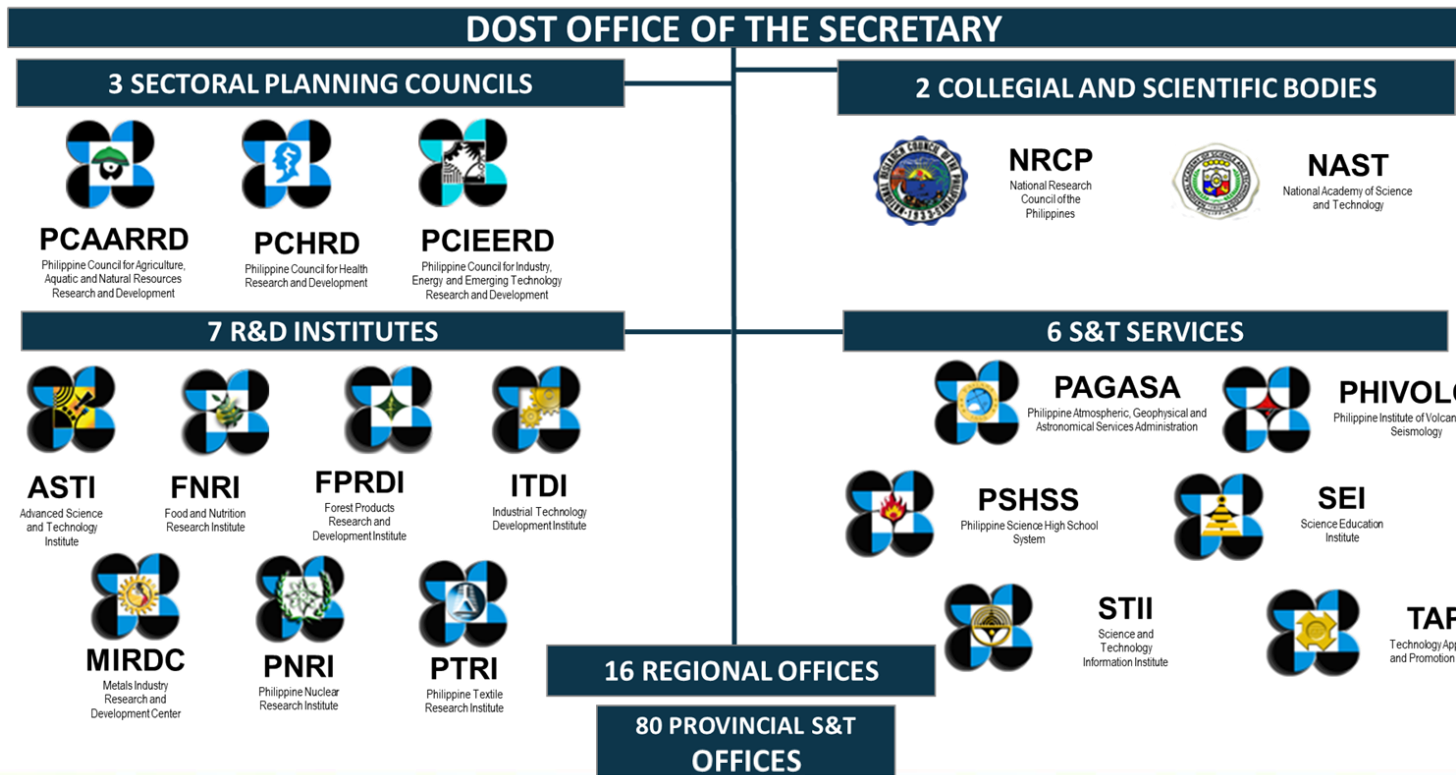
DOST OFFICE OF THE SECRETARY

3 SECTORAL PLANNING COUNCILS

PCAARRD
Philippine Council for Agriculture, Aquatic and Natural Resources Research and Development

PCHRD
Philippine Council for Health Research and Development

PCIEERD
Philippine Council for Industry, Energy and Emerging Technology Research and Development

2 COLLEGIAL AND SCIENTIFIC BODIES

NRCP
National Research Council of the Philippines

NAST
National Academy of Science and Technology

7 R&D INSTITUTES

ASTI
Advanced Science and Technology Institute

FNRI
Food and Nutrition Research Institute

FPRDI
Forest Products Research and Development Institute

ITDI
Industrial Technology Development Institute

MIRDC
Metals Industry Research and Development Center

PNRI
Philippine Nuclear Research Institute

PTRI
Philippine Textile Research Institute

6 S&T SERVICES

PAGASA
Philippine Atmospheric, Geophysical and Astronomical Services Administration

PHIVOL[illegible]
Philippine Institute of Volcan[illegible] Seismology

PSHSS
Philippine Science High School System

SEI
Science Education Institute

STII
Science and Technology Information Institute

TA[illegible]
Technology App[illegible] and Promotion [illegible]

16 REGIONAL OFFICES

80 PROVINCIAL S&T OFFICES